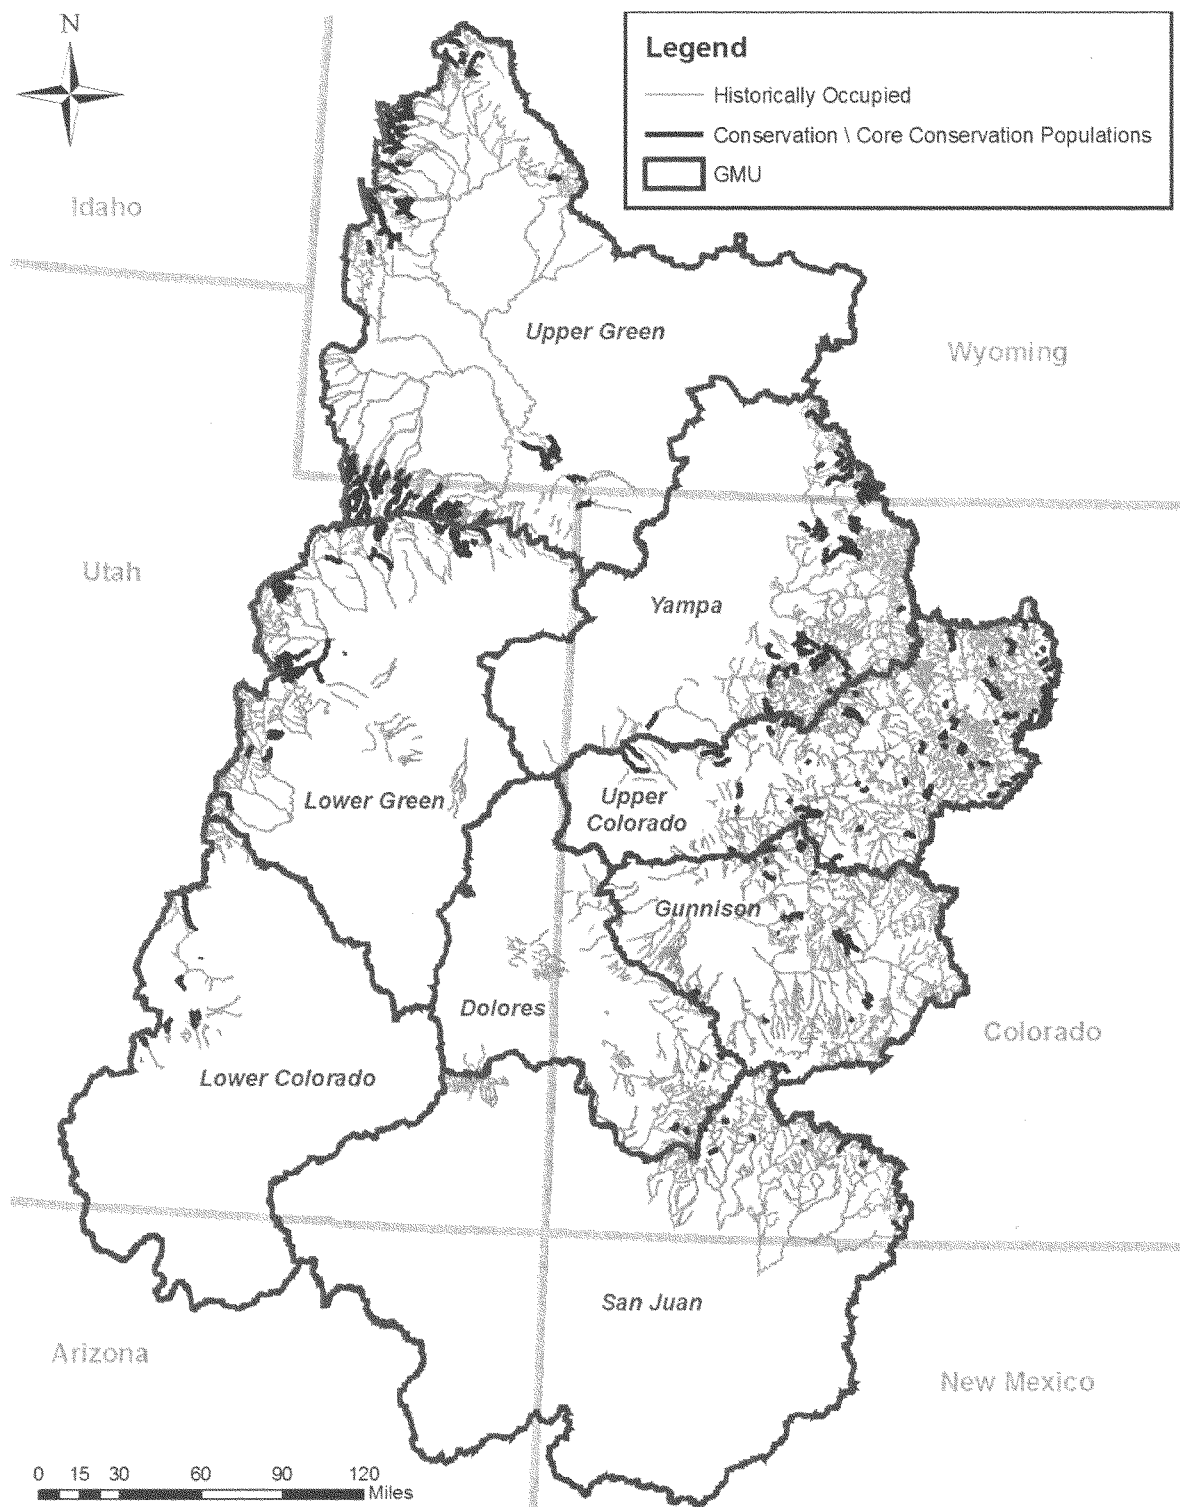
N

Legend
Historically Occupied
Conservation \ Core Conservation Populations
GMU

Idaho

Upper Green

Wyoming

Utah

Yampa

Lower Green

Upper Colorado

Gunnison

Dolores

Colorado

Lower Colorado

San Juan

Arizona

New Mexico

0 15 30 60 90 120 Miles